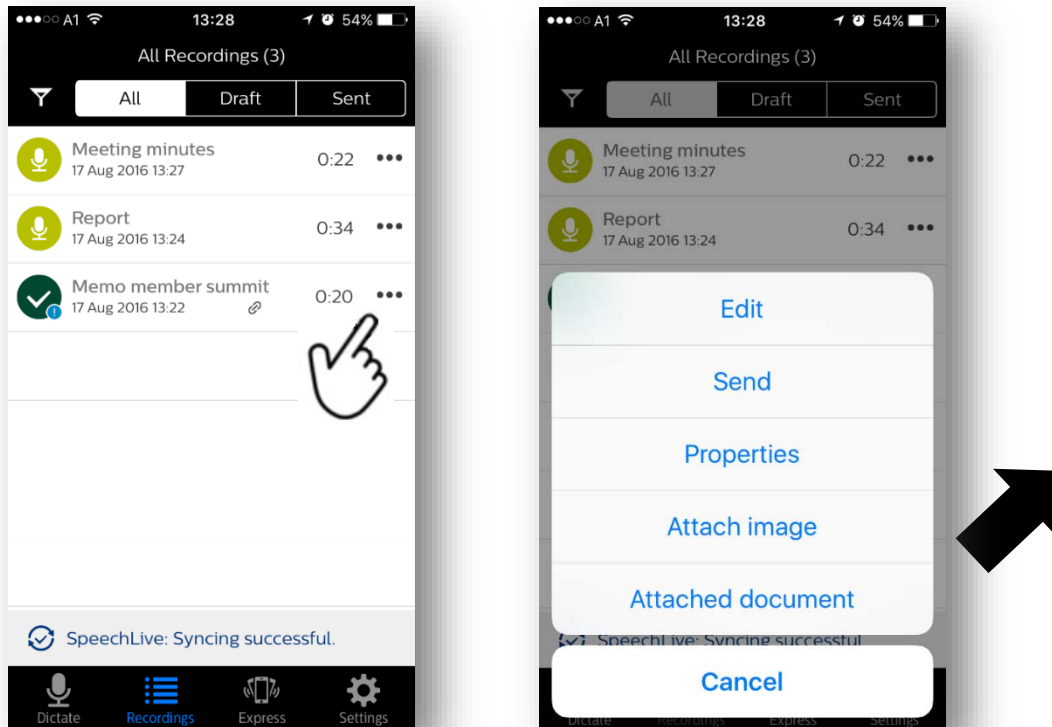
●●●○○ A1 13:28 54%

All Recordings (3)

All | Draft | Sent

Meeting minutes
17 Aug 2016 13:27
0:22 •••

Report
17 Aug 2016 13:24
0:34 •••

Memo member summit
17 Aug 2016 13:22
0:20 •••

SpeechLive: Syncing successful.

Dictate
Recordings
Express
Settings

●●●○○ A1 13:28 54%

All Recordings (3)

All | Draft | Sent

Meeting minutes
17 Aug 2016 13:27
0:22 •••

Report
17 Aug 2016 13:24
0:34 •••

Edit

Send

Properties

Attach image

Attached document

SpeechLive: Syncing successful

Cancel

Dictate
Recordings
Express
Settings